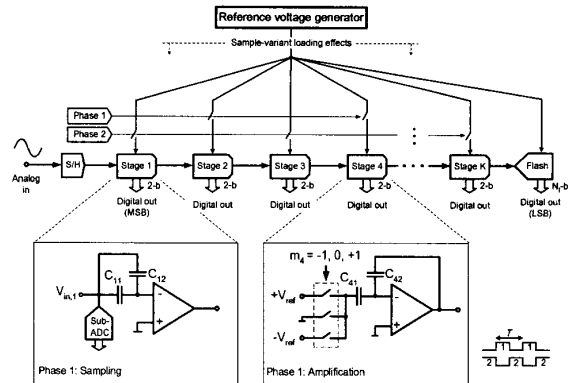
Reference voltage generator

Sample-variant loading effects

Phase 1

Phase 2

Analog in

S/H

Stage 1

Stage 2

Stage 3

Stage 4

Stage K

Flash

2-b

2-b

2-b

2-b

2-b

$N_f$-b

Digital out (MSB)

Digital out

Digital out

Digital out

Digital out (LSB)

$C_{11}$

$C_{12}$

$V_{in,1}$

Sub-ADC

Phase 1: Sampling

$m_4 = -1, 0, +1$

$+V_{ref}$

$-V_{ref}$

$C_{41}$

$C_{42}$

Phase 1: Amplification

$T$

$\frac{T}{2}$ $\frac{T}{2}$ $\frac{T}{2}$